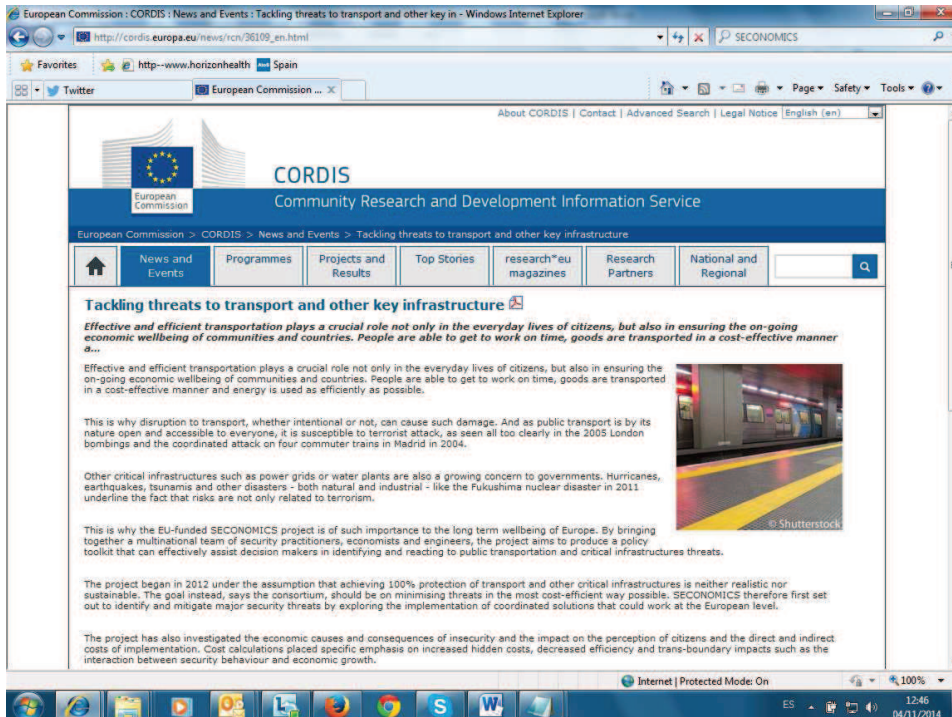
European Commission : CORDIS : News and Events : Tackling threats to transport and other key in - Windows Internet Explorer

http://cordis.europa.eu/news/rcn/36109_en.html

SECONOMICS

Favorites http--www.horizonhealth Spain

Twitter European Commission ...

Page ▾ Safety ▾ Tools ▾

About CORDIS | Contact | Advanced Search | Legal Notice English (en)

European Commission

CORDIS

Community Research and Development Information Service

European Commission > CORDIS > News and Events > Tackling threats to transport and other key infrastructure

News and Events | Programmes | Projects and Results | Top Stories | research*eu magazines | Research Partners | National and Regional

Tackling threats to transport and other key infrastructure

Effective and efficient transportation plays a crucial role not only in the everyday lives of citizens, but also in ensuring the on-going economic wellbeing of communities and countries. People are able to get to work on time, goods are transported in a cost-effective manner a...

Effective and efficient transportation plays a crucial role not only in the everyday lives of citizens, but also in ensuring the on-going economic wellbeing of communities and countries. People are able to get to work on time, goods are transported in a cost-effective manner and energy is used as efficiently as possible.

This is why disruption to transport, whether intentional or not, can cause such damage. And as public transport is by its nature open and accessible to everyone, it is susceptible to terrorist attack, as seen all too clearly in the 2005 London bombings and the coordinated attack on four commuter trains in Madrid in 2004.

Other critical infrastructures such as power grids or water plants are also a growing concern to governments. Hurricanes, earthquakes, tsunamis and other disasters - both natural and industrial - like the Fukushima nuclear disaster in 2011 underline the fact that risks are not only related to terrorism.

© Shutterstock

This is why the EU-funded SECONOMICS project is of such importance to the long term wellbeing of Europe. By bringing together a multinational team of security practitioners, economists and engineers, the project aims to produce a policy toolkit that can effectively assist decision makers in identifying and reacting to public transportation and critical infrastructures threats.

The project began in 2012 under the assumption that achieving 100% protection of transport and other critical infrastructures is neither realistic nor sustainable. The goal instead, says the consortium, should be on minimising threats in the most cost-efficient way possible. SECONOMICS therefore first set out to identify and mitigate major security threats by exploring the implementation of coordinated solutions that could work at the European level.

The project has also investigated the economic causes and consequences of insecurity and the impact on the perception of citizens and the direct and indirect costs of implementation. Cost calculations placed specific emphasis on increased hidden costs, decreased efficiency and trans-boundary impacts such as the interaction between security behaviour and economic growth.

Internet | Protected Mode: On 100%

ES 12:46 04/11/2014